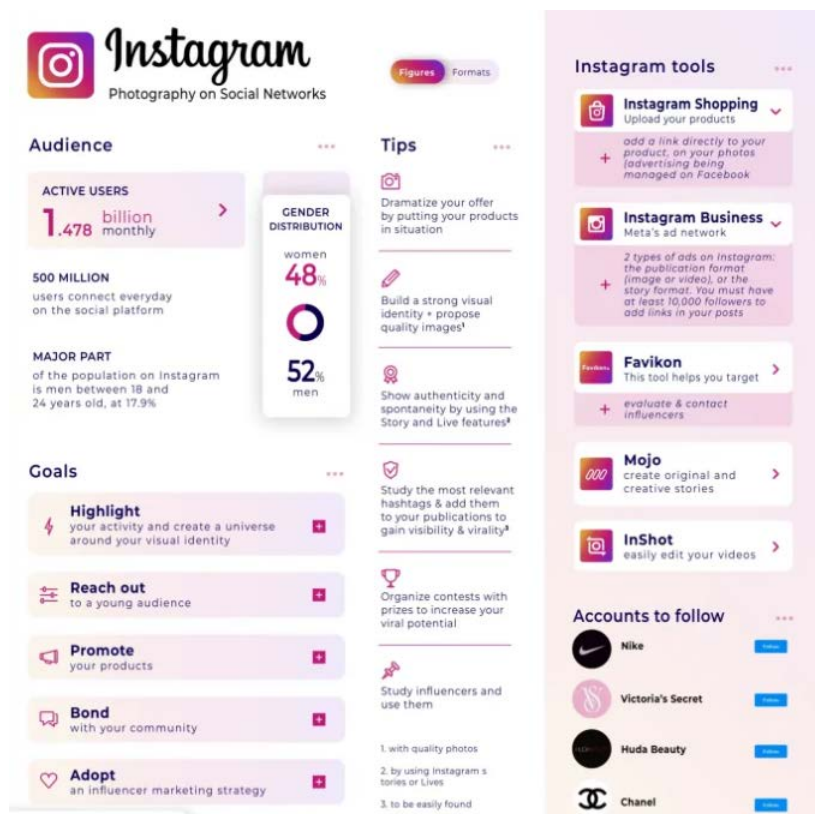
Instagram
Photography on Social Networks

Figures Formats

Audience

ACTIVE USERS
1.478 billion monthly

500 MILLION
users connect everyday on the social platform

MAJOR PART
of the population on Instagram is men between 18 and 24 years old, at 17.9%

GENDER DISTRIBUTION
women
48%

52%
men

Goals

Highlight
your activity and create a universe around your visual identity

Reach out
to a young audience

Promote
your products

Bond
with your community

Adopt
an influencer marketing strategy

Tips

Dramatize your offer by putting your products in situation

Build a strong visual identity + propose quality images¹

Show authenticity and spontaneity by using the Story and Live features²

Study the most relevant hashtags & add them to your publications to gain visibility & virality³

Organize contests with prizes to increase your viral potential

Study influencers and use them

1. with quality photos
2. by using Instagram s tories or Lives
3. to be easily found

Instagram tools

Instagram Shopping
Upload your products
add a link directly to your product, on your photos (advertising being managed on Facebook

Instagram Business
Meta's ad network
2 types of ads on Instagram: the publication format (image or video), or the story format. You must have at least 10,000 followers to add links in your posts

Favikon
This tool helps you target
evaluate & contact influencers

Mojo
create original and creative stories

InShot
easily edit your videos

Accounts to follow

Nike Follow
Victoria's Secret Follow
Huda Beauty Follow
Chanel Follow